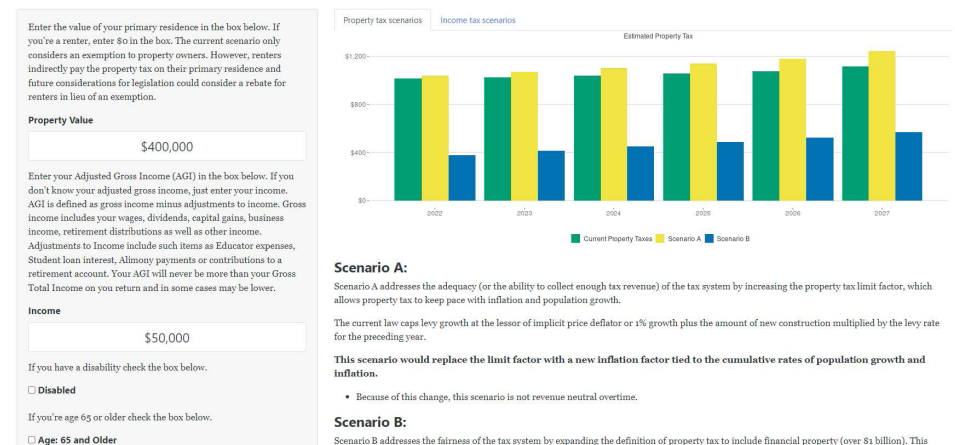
Enter the value of your primary residence in the box below. If you're a renter, enter $0 in the box. The current scenario only considers an exemption to property owners. However, renters indirectly pay the property tax on their primary residence and future considerations for legislation could consider a rebate for renters in lieu of an exemption.

Property Value

$400,000

Enter your Adjusted Gross Income (AGI) in the box below. If you don't know your adjusted gross income, just enter your income. AGI is defined as gross income minus adjustments to income. Gross income includes your wages, dividends, capital gains, business income, retirement distributions as well as other income. Adjustments to Income include such items as Educator expenses, Student loan interest, Alimony payments or contributions to a retirement account. Your AGI will never be more than your Gross Total Income on you return and in some cases may be lower.

Income

$50,000

If you have a disability check the box below.

☐ Disabled

If you're age 65 or older check the box below.

☐ Age: 65 and Older

Property tax scenarios | Income tax scenarios

Estimated Property Tax

$1,200
$800
$400
$0

2022 2023 2024 2025 2026 2027

Current Property Taxes Scenario A Scenario B

Scenario A:

Scenario A addresses the adequacy (or the ability to collect enough tax revenue) of the tax system by increasing the property tax limit factor, which allows property tax to keep pace with inflation and population growth.

The current law caps levy growth at the lessor of implicit price deflator or 1% growth plus the amount of new construction multiplied by the levy rate for the preceding year.

This scenario would replace the limit factor with a new inflation factor tied to the cumulative rates of population growth and inflation.

• Because of this change, this scenario is not revenue neutral overtime.

Scenario B:

Scenario B addresses the fairness of the tax system by expanding the definition of property tax to include financial property (over $1 billion). This